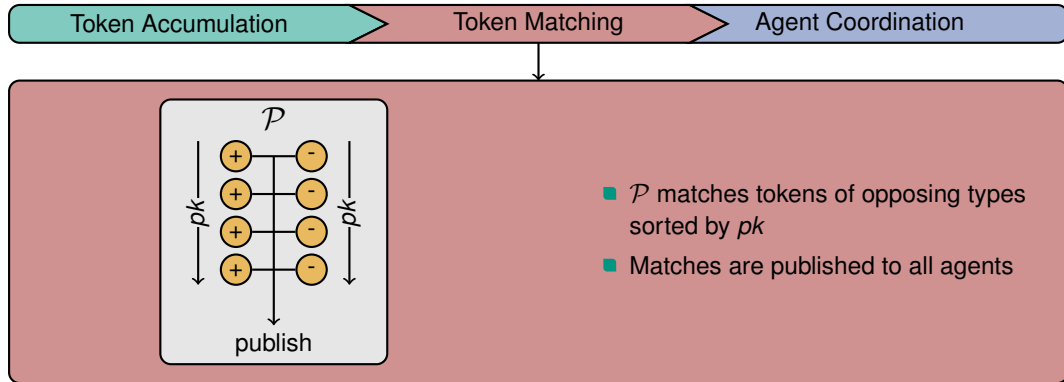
Token Accumulation
Token Matching
Agent Coordination

$\mathcal{P}$

+ -
+ -
+ -
+ -

pk
pk

publish

- $\mathcal{P}$ matches tokens of opposing types sorted by *pk*
- Matches are published to all agents